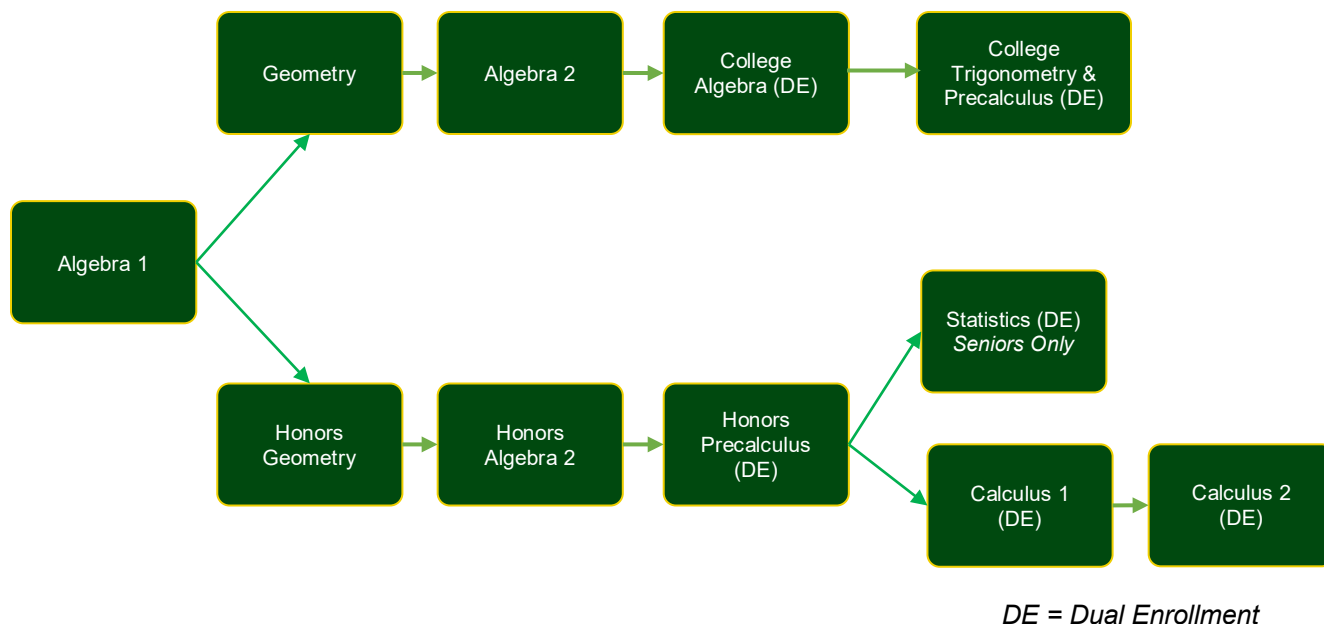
Algebra 1

Geometry

Algebra 2

College Algebra (DE)

College Trigonometry & Precalculus (DE)

Honors Geometry

Honors Algebra 2

Honors Precalculus (DE)

Statistics (DE)
*Seniors Only*

Calculus 1 (DE)

Calculus 2 (DE)

*DE = Dual Enrollment*